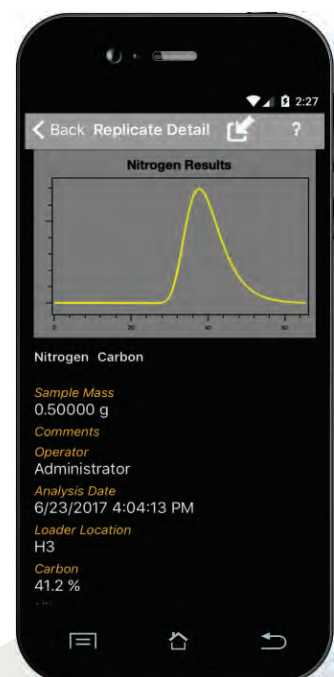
2:27

Back Replicate Detail ?

Nitrogen Results

0 20 40 60

Nitrogen Carbon

Sample Mass
0.50000 g

Comments

Operator
Administrator

Analysis Date
6/23/2017 4:04:13 PM

Loader Location
H3

Carbon
41.2 %

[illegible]